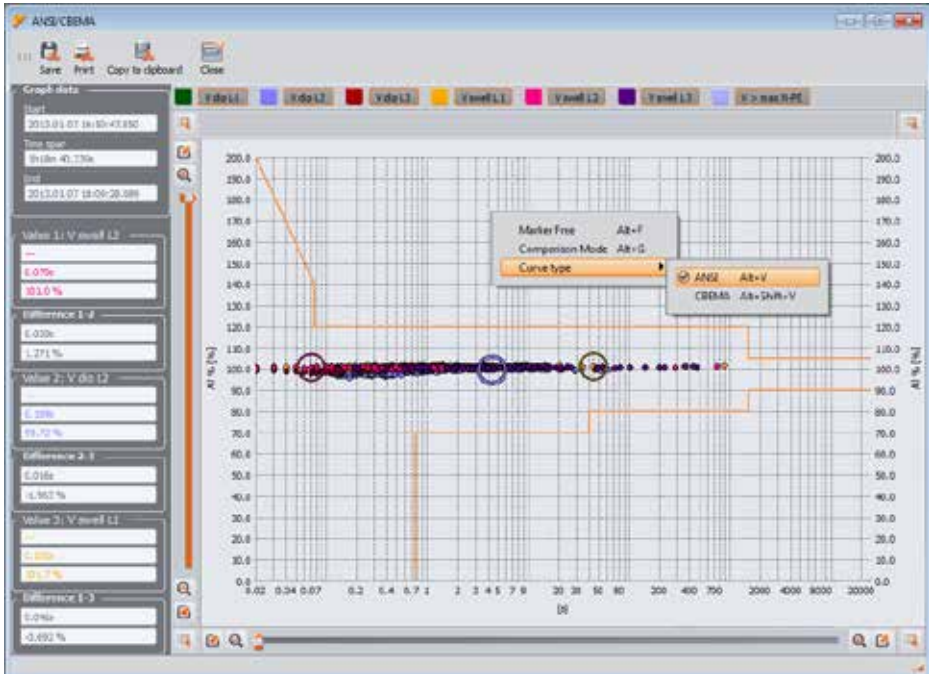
ANSI/CBEMA

Save Print Copy to clipboard Close

Graph data
Start
2013.01.07 16:10:43.650
Time span
1h18m 40.739s
End
2013.01.07 18:09:28.389

Value 1: V swell L2
---
0.070s
101.0 %

Difference 1-2
0.030s
1.271 %

Value 2: V dip L2
---
0.10s
99.72 %

Difference 2-3
0.016s
-1.963 %

Value 3: V swell L1
---
0.086s
101.7 %

Difference 1-3
0.046s
-0.692 %

V dip L1 V dip L2 V dip L3 V swell L1 V swell L2 V swell L3 V > max N-PE

Marker Free Alt+F
Comparison Mode Alt+G
Curve type
ANSI Alt+V
CBEMA Alt+Shift+V

200.0
190.0
180.0
170.0
160.0
150.0
140.0
130.0
120.0
110.0
100.0
90.0
80.0
70.0
60.0
50.0
40.0
30.0
20.0
10.0
0.0

Al % [%]

0.02 0.04 0.07 0.2 0.4 0.7 1 2 3 4 5 7 9 20 30 50 80 200 400 700 2000 4000 8000 20000
[s]